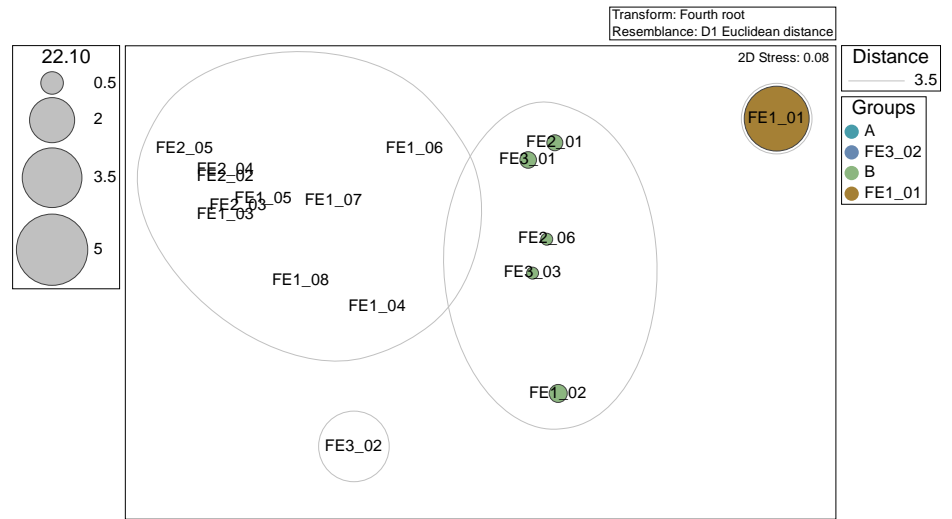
Transform: Fourth root
Resemblance: D1 Euclidean distance

22.10
0.5
2
3.5
5

2D Stress: 0.08

FE2_05
FE2_04
FE2_02
FE1_05
FE2_03
FE1_03
FE1_07
FE1_06
FE1_08
FE1_04
FE2_01
FE3_01
FE2_06
FE3_03
FE1_02
FE3_02
FE1_01

Distance
3.5

Groups
A
FE3_02
B
FE1_01